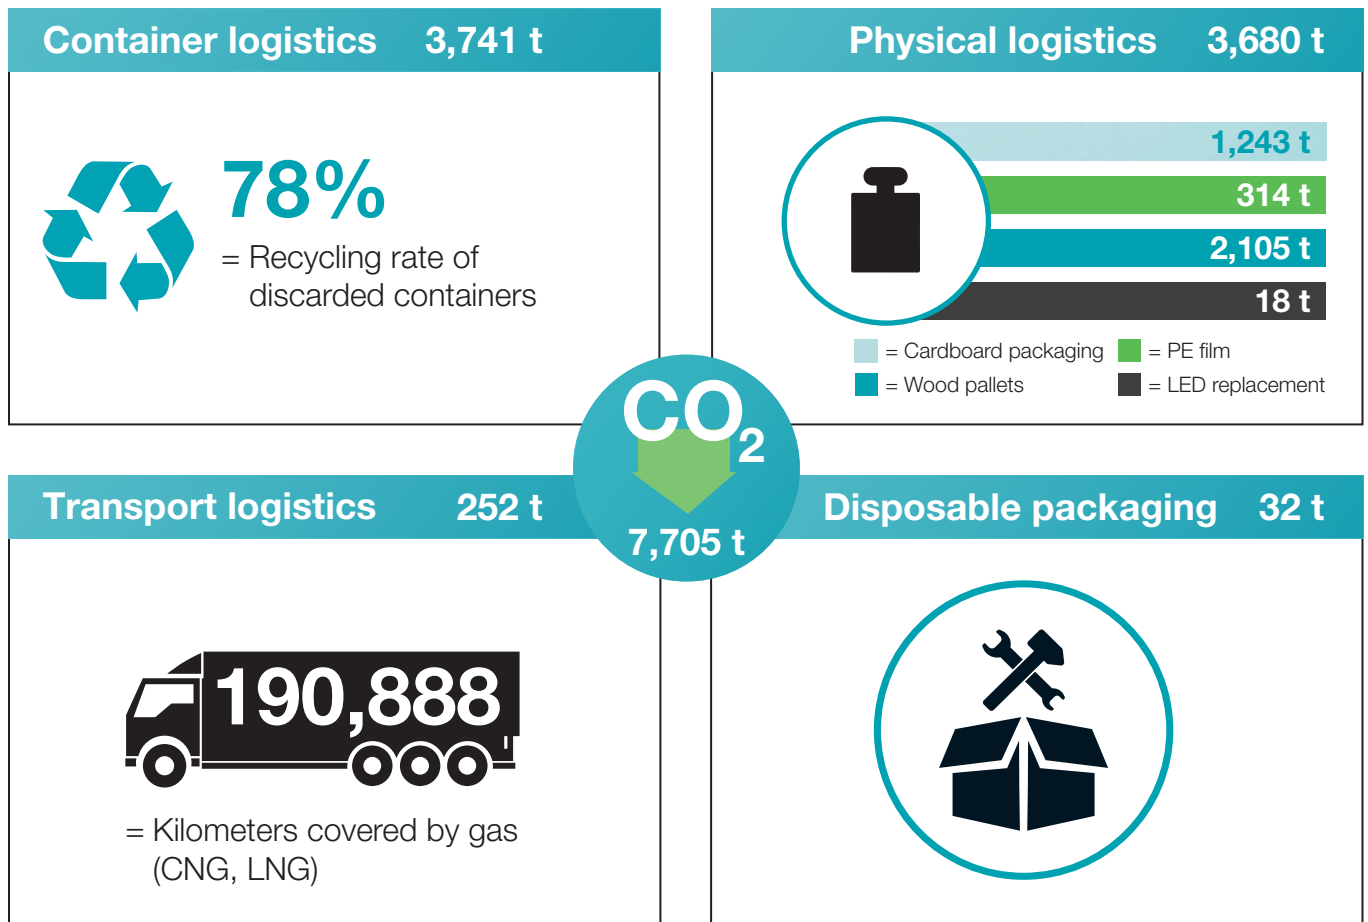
Container logistics 3,741 t

78%

= Recycling rate of discarded containers

Physical logistics 3,680 t

1,243 t

314 t

2,105 t

18 t

= Cardboard packaging
= PE film
= Wood pallets
= LED replacement

$CO_2$

7,705 t

Transport logistics 252 t

190,888

= Kilometers covered by gas (CNG, LNG)

Disposable packaging 32 t